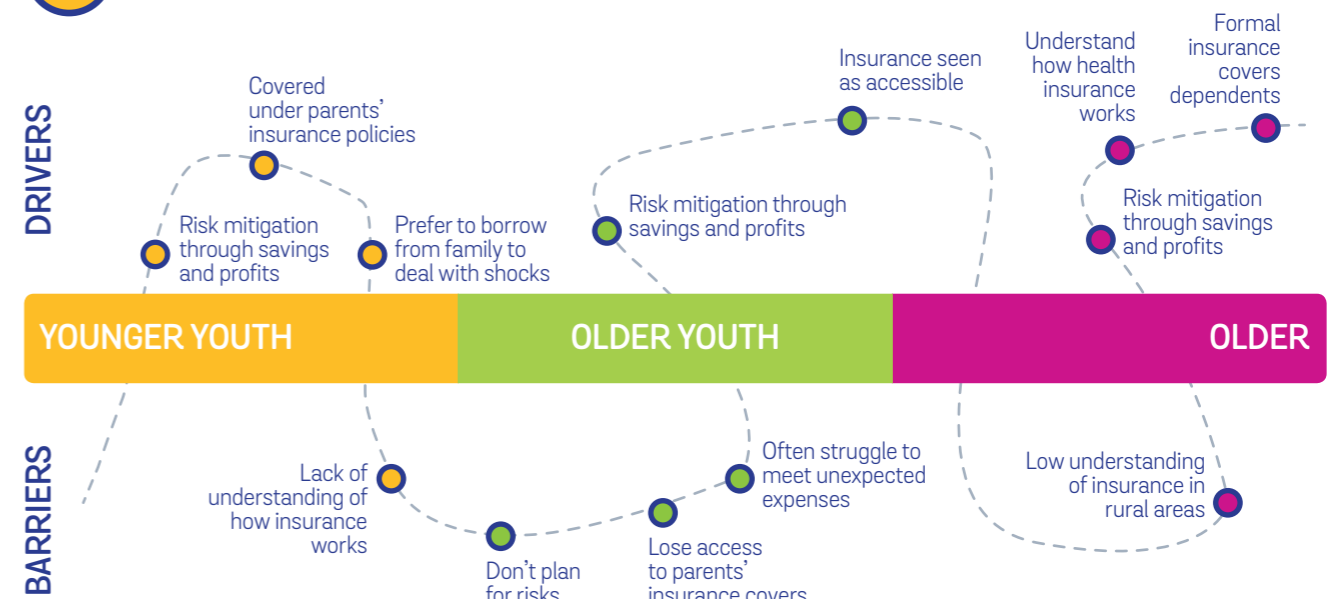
DRIVERS

Covered under parents' insurance policies

Risk mitigation through savings and profits

Prefer to borrow from family to deal with shocks

Risk mitigation through savings and profits

Insurance seen as accessible

Understand how health insurance works

Formal insurance covers dependents

Risk mitigation through savings and profits

YOUNGER YOUTH

OLDER YOUTH

OLDER

BARRIERS

Lack of understanding of how insurance works

Don't plan for risks

Lose access to parents' insurance covers

Often struggle to meet unexpected expenses

Low understanding of insurance in rural areas